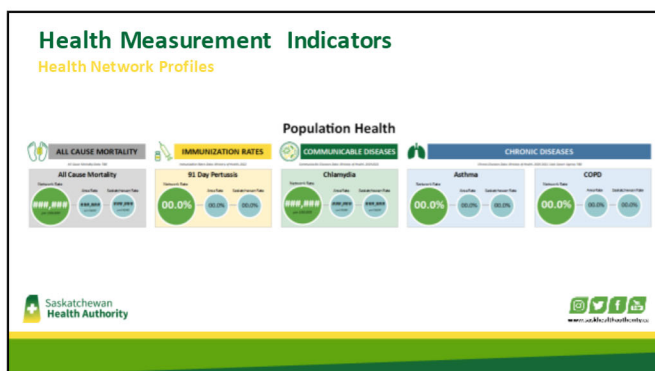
Health Measurement Indicators
Health Network Profiles

Population Health

ALL CAUSE MORTALITY
IMMUNIZATION RATES
COMMUNICABLE DISEASES
CHRONIC DISEASES

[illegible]

All Cause Mortality
Network Rate
###,###
Area Rate
###,###
Saskatchewan Rate
###,###

91 Day Pertussis
Network Rate
00.0%
Area Rate
00.0%
Saskatchewan Rate
00.0%

Chlamydia
Network Rate
###,###
Area Rate
###,###
Saskatchewan Rate
###,###

Asthma
Network Rate
00.0%
Area Rate
00.0%
Saskatchewan Rate
00.0%

COPD
Network Rate
00.0%
Area Rate
00.0%
Saskatchewan Rate
00.0%

Saskatchewan Health Authority

www.saskhealthauthority.ca